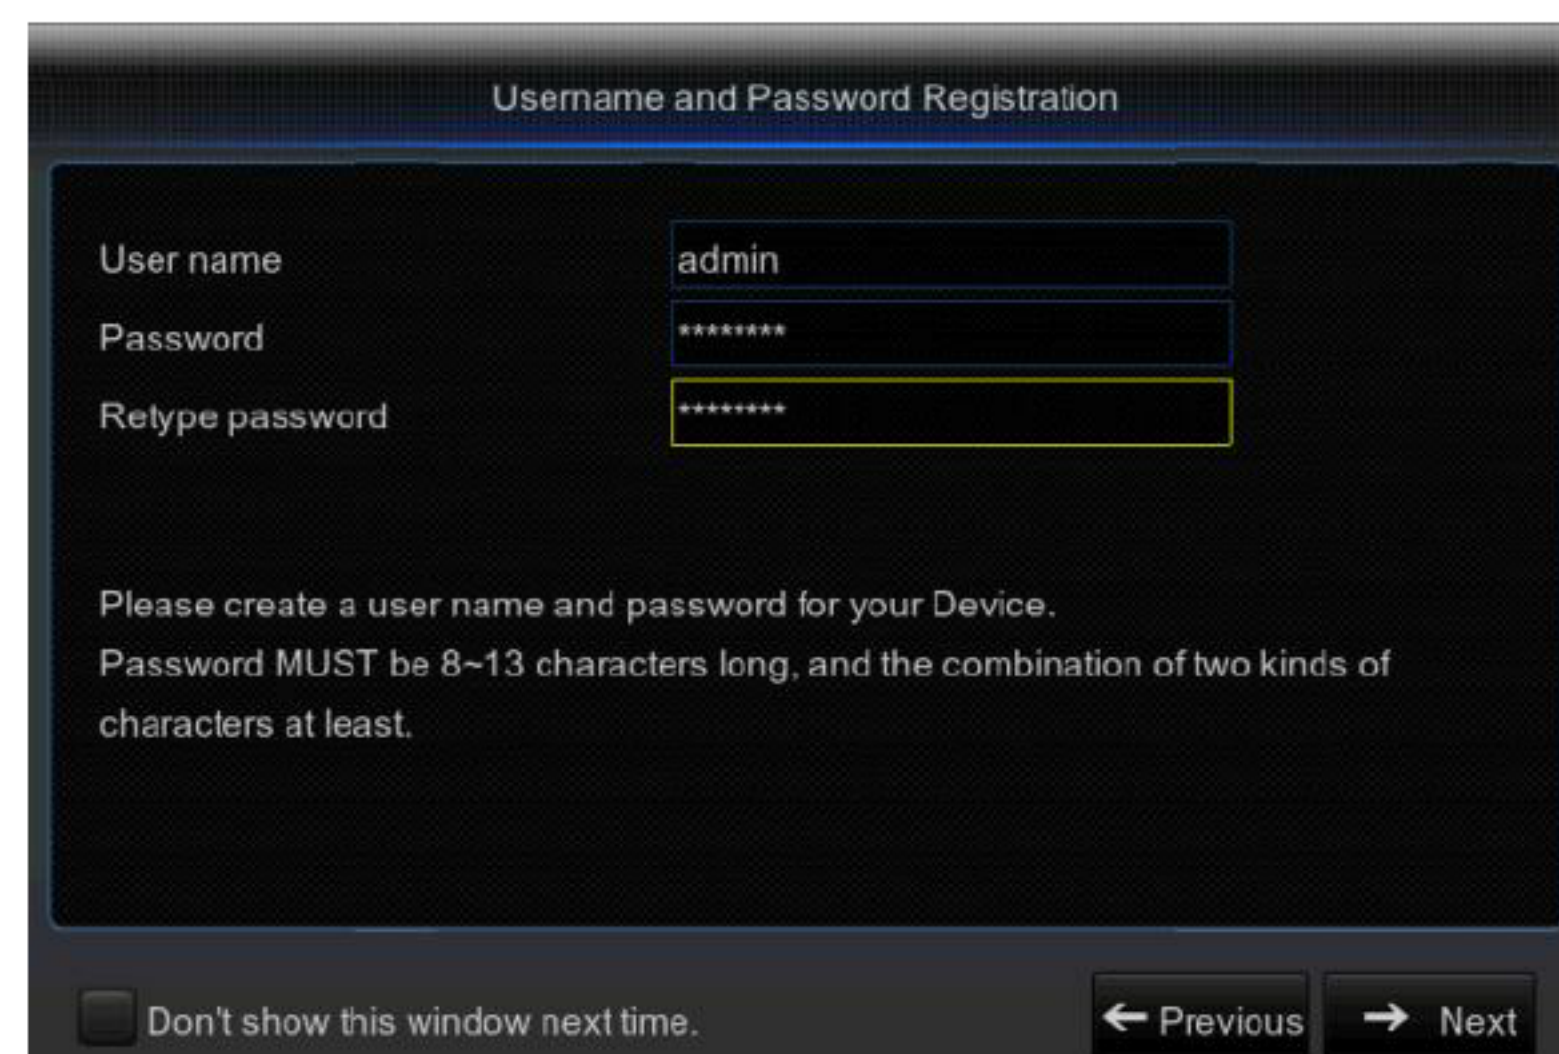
Username and Password Registration

User name admin

Password *********

Retype password *********

Please create a user name and password for your Device.

Password MUST be 8~13 characters long, and the combination of two kinds of characters at least.

Don't show this window next time.

← Previous

→ Next